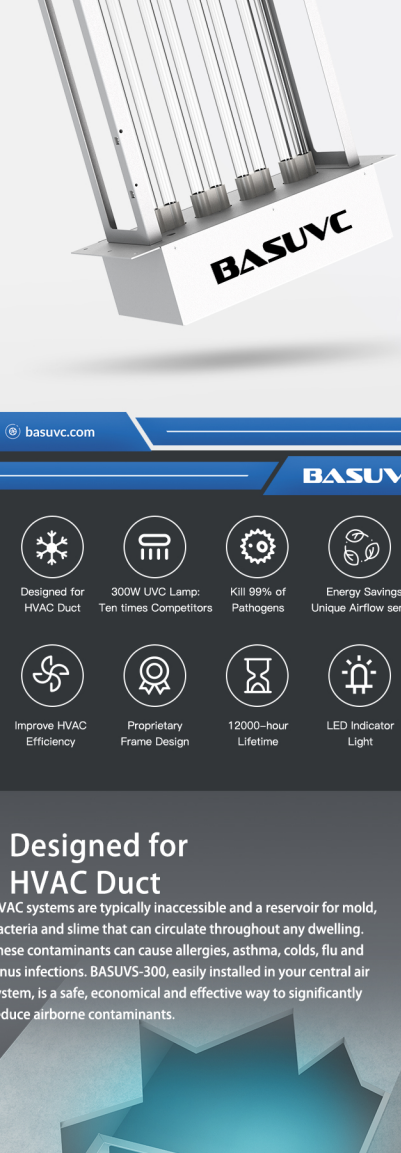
BASUVC

basuvc.com

BASUV

Designed for HVAC Duct

300W UVC Lamp: Ten times Competitors

Kill 99% of Pathogens

Energy Savings Unique Airflow se

Improve HVAC Efficiency

Proprietary Frame Design

12000-hour Lifetime

LED Indicator Light

Designed for HVAC Duct

VAC systems are typically inaccessible and a reservoir for mold, acteria and slime that can circulate throughout any dwelling. hese contaminants can cause allergies, asthma, colds, flu and nus infections. BASUVS-300, easily installed in your central air ystem, is a safe, economical and effective way to significantly educe airborne contaminants.